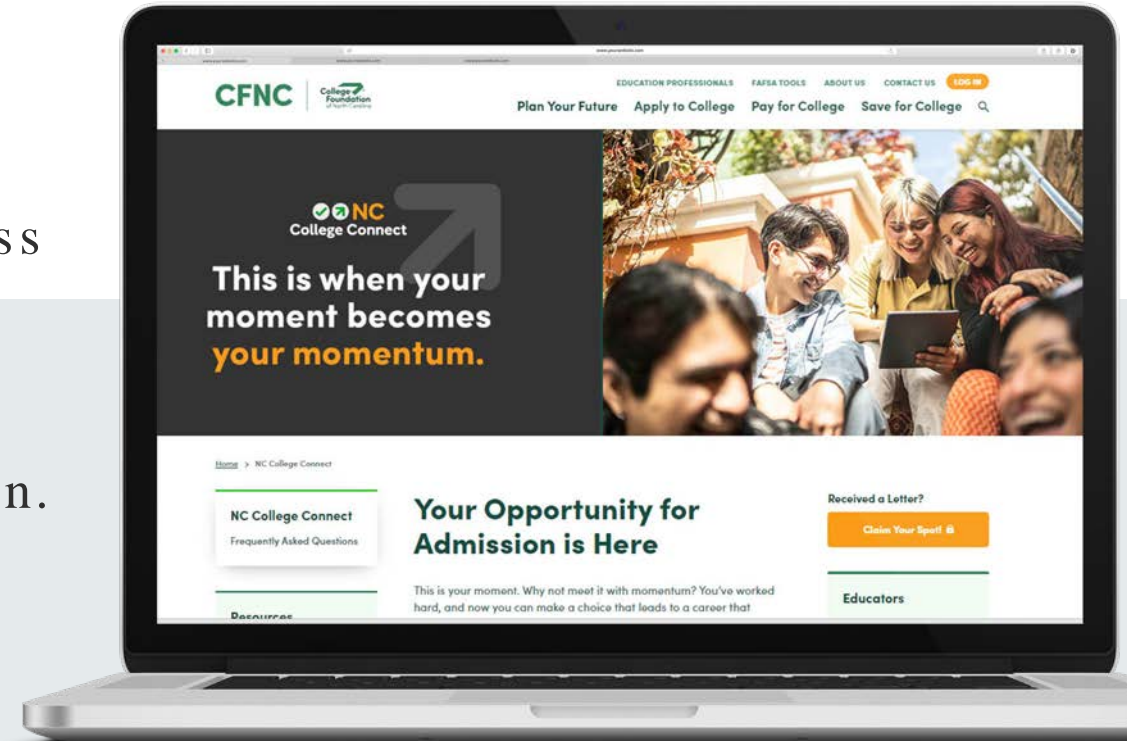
ss

n.

CFNC | College Foundation of North Carolina

EDUCATION PROFESSIONALS FAFSA TOOLS ABOUT US CONTACT US LOG IN

Plan Your Future Apply to College Pay for College Save for College

NC College Connect

This is when your moment becomes your momentum.

Home > NC College Connect

NC College Connect
Frequently Asked Questions

Resources

Your Opportunity for Admission is Here

This is your moment. Why not meet it with momentum? You've worked hard, and now you can make a choice that leads to a career that

Received a Letter?

Claim Your Spot!

Educators